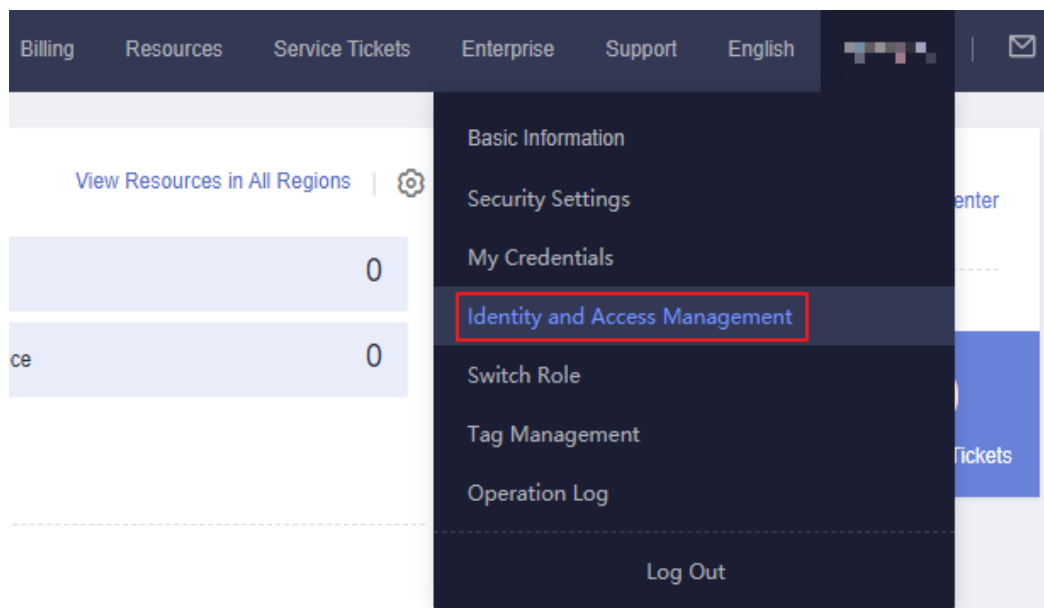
Billing Resources Service Tickets Enterprise Support English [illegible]

View Resources in All Regions

0

ce 0

Basic Information
Security Settings
My Credentials
Identity and Access Management
Switch Role
Tag Management
Operation Log

Log Out

enter

Tickets